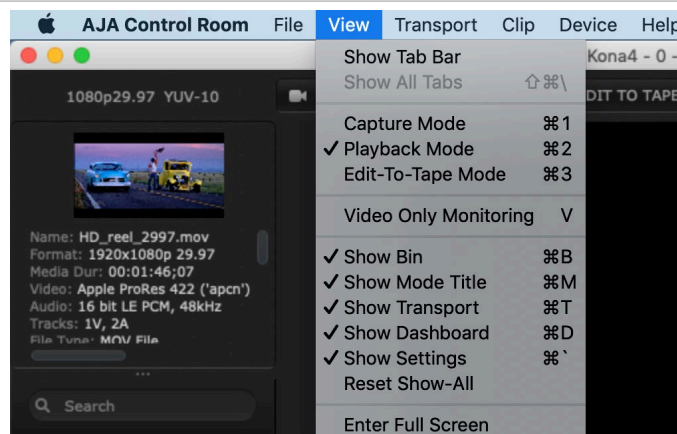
AJA Control Room File View Transport Clip Device Help

Kona4 - 0 -

1080p29.97 YUV-10

DIT TO TAPE

Name: HD_reel_2997.mov
Format: 1920x1080p 29.97
Media Dur: 00:01:46;07
Video: Apple ProRes 422 ('apcn')
Audio: 16 bit LE PCM, 48kHz
Tracks: 1V, 2A
File Type: MOV File

Search

Show Tab Bar
Show All Tabs ⇧⌘\
Capture Mode ⌘1
✓ Playback Mode ⌘2
Edit-To-Tape Mode ⌘3
Video Only Monitoring V
✓ Show Bin ⌘B
✓ Show Mode Title ⌘M
✓ Show Transport ⌘T
✓ Show Dashboard ⌘D
✓ Show Settings ⌘`
Reset Show-All
Enter Full Screen